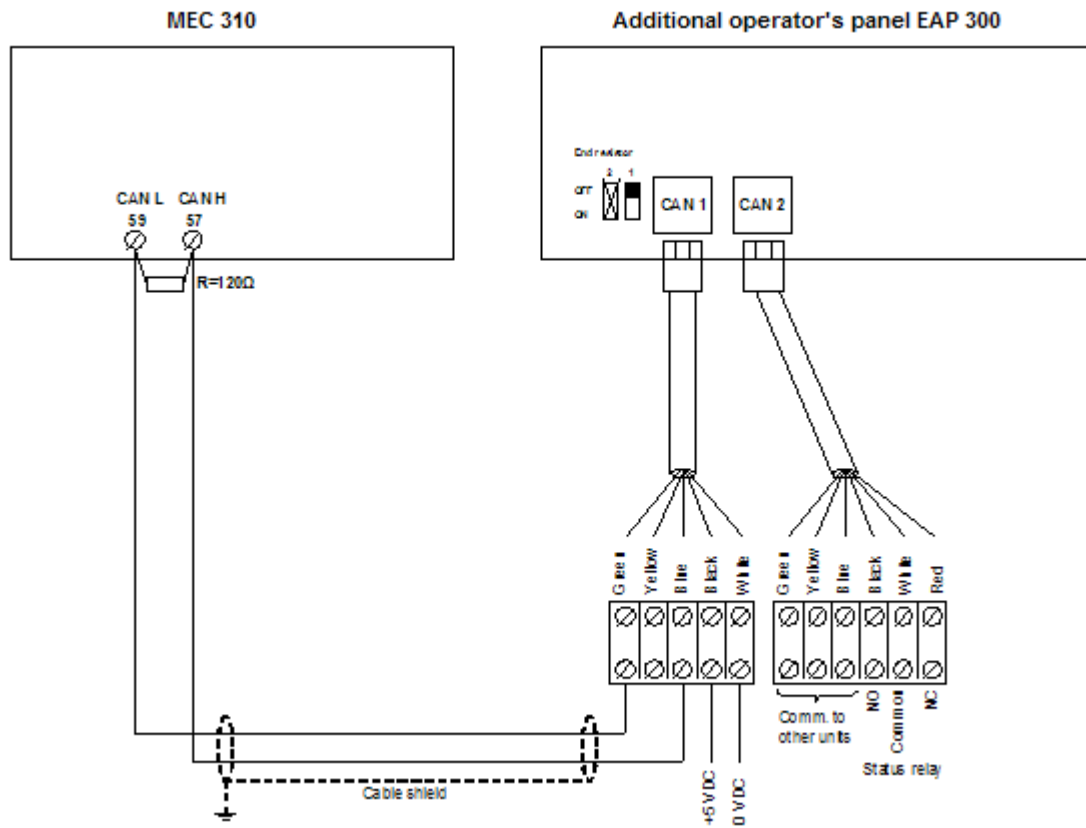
MEC 310

Additional operator's panel EAP 300

End resistor
2 1
OFF
ON

CAN 1

CAN 2

CAN L
59
CAN H
57

R=120Ω

Green
Yellow
Blue
Black
White

Green
Yellow
Blue
Black
White
Red

Comm. to other units
NO
Common
NC
Status relay

Cable shield

+5 VDC
0 VDC